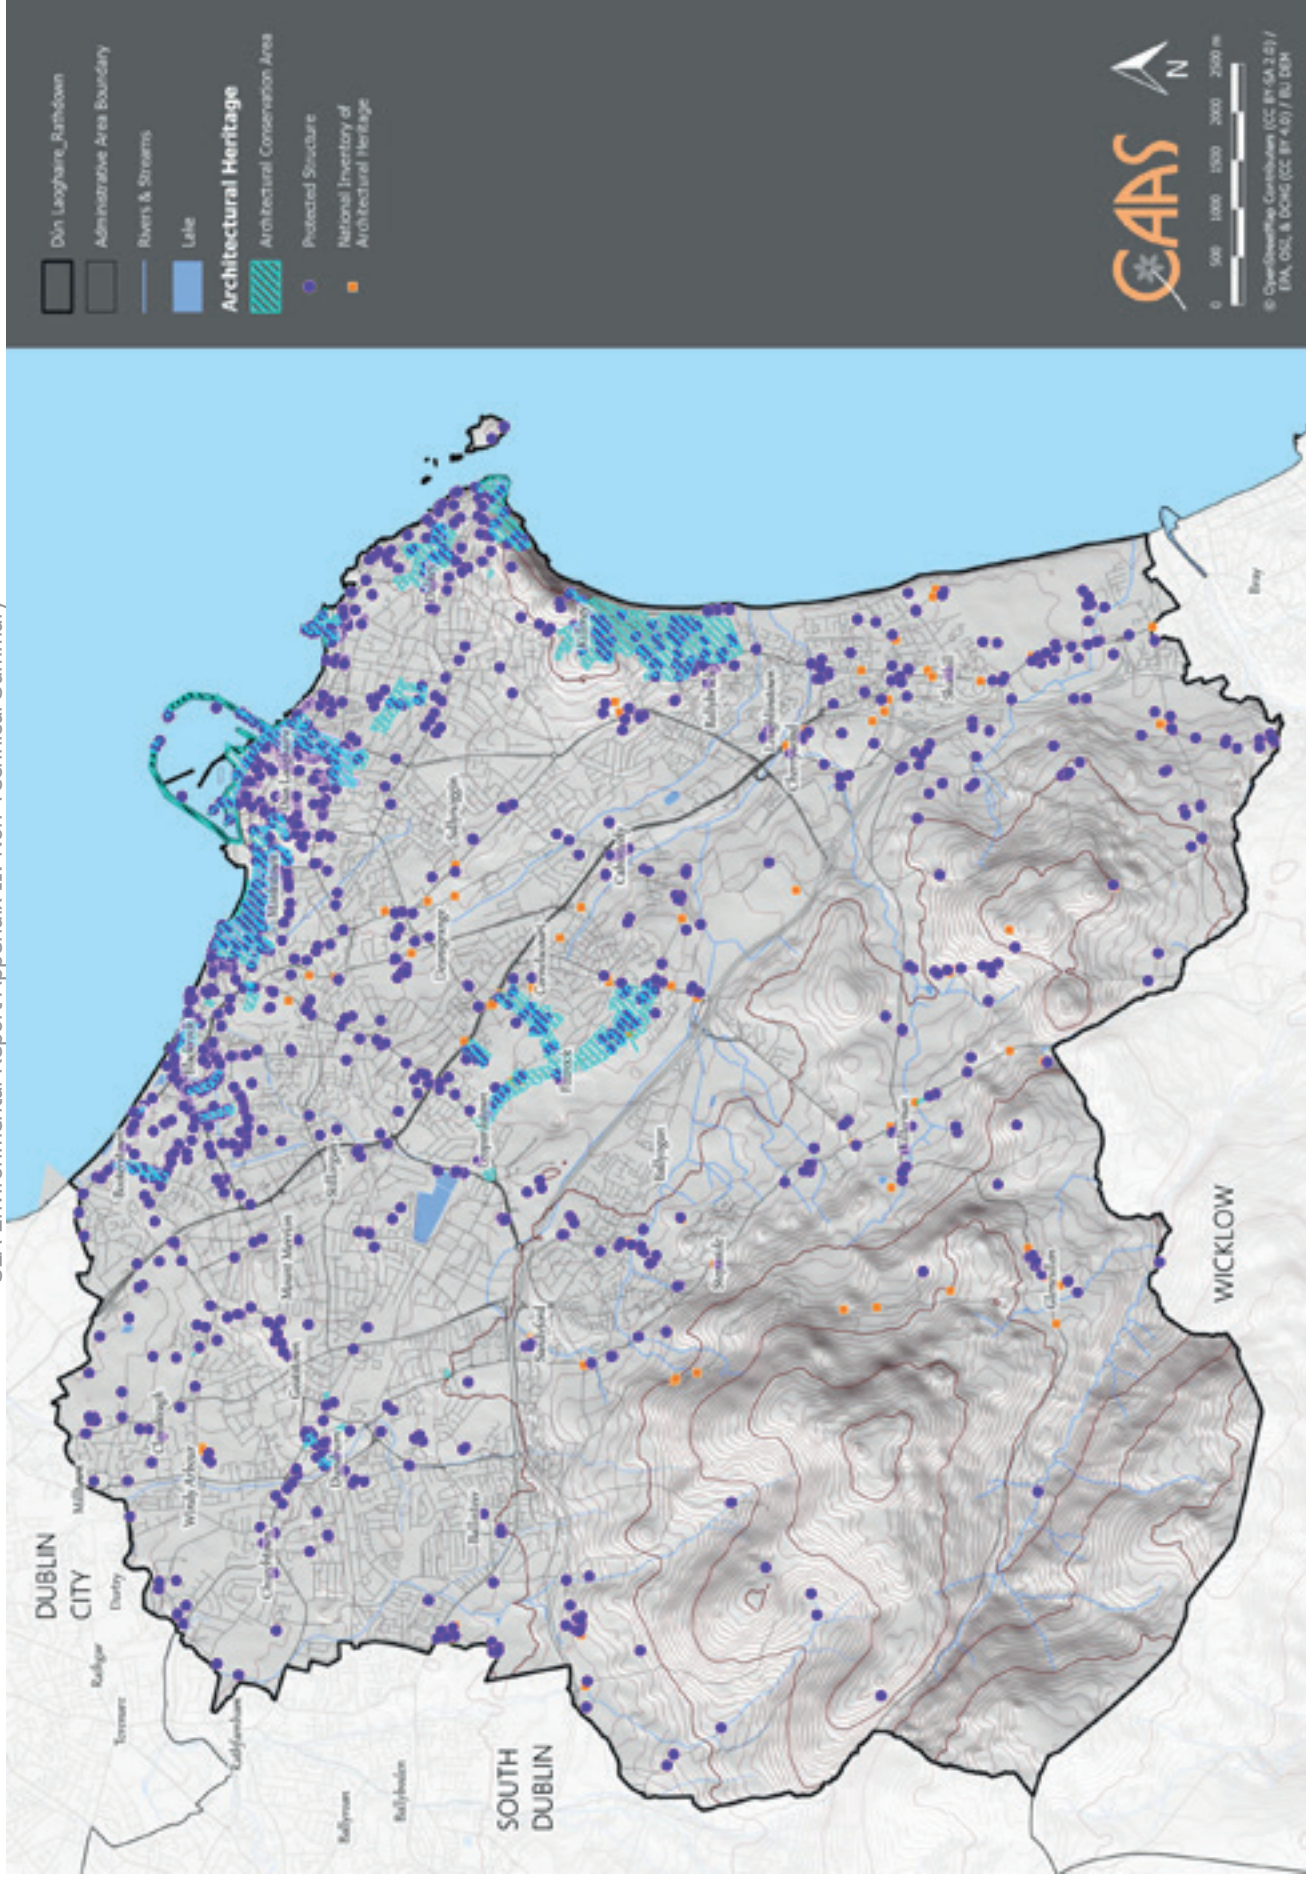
Dún Laoghaire_Rathdown
Administrative Area Boundary
Rivers & Streams
Lake
Architectural Heritage
Architectural Conservation Area
Protected Structure
National Inventory of Architectural Heritage

CAAS
N
0 500 1000 1500 2000 2500 m
© OpenStreetMap Contributors (CC BY-SA 2.0) / EPA, OSi, & DCHG (CC BY 4.0) / BLI DEM

DUBLIN CITY
SOUTH DUBLIN
WICKLOW
Bray
Milltown
Windy Arbour
Clonskeagh
Dundrum
Goatstown
Mount Merrion
Stillorgan
Booterstown
Blackrock
Monkstown
Dún Laoghaire
Sallynoggin
Deansgrange
Cabinteely
Foxrock
Leopardstown
Ballyogan
Stepaside
Sandyford
Ballinteer
Kilternan
Glencullen
Shankill
Loughlinstown
Ballybrack
Dalkey
Killiney
Rathfarnham
Terenure
Rathgar
Dartry
Ballyboden
Rathmines